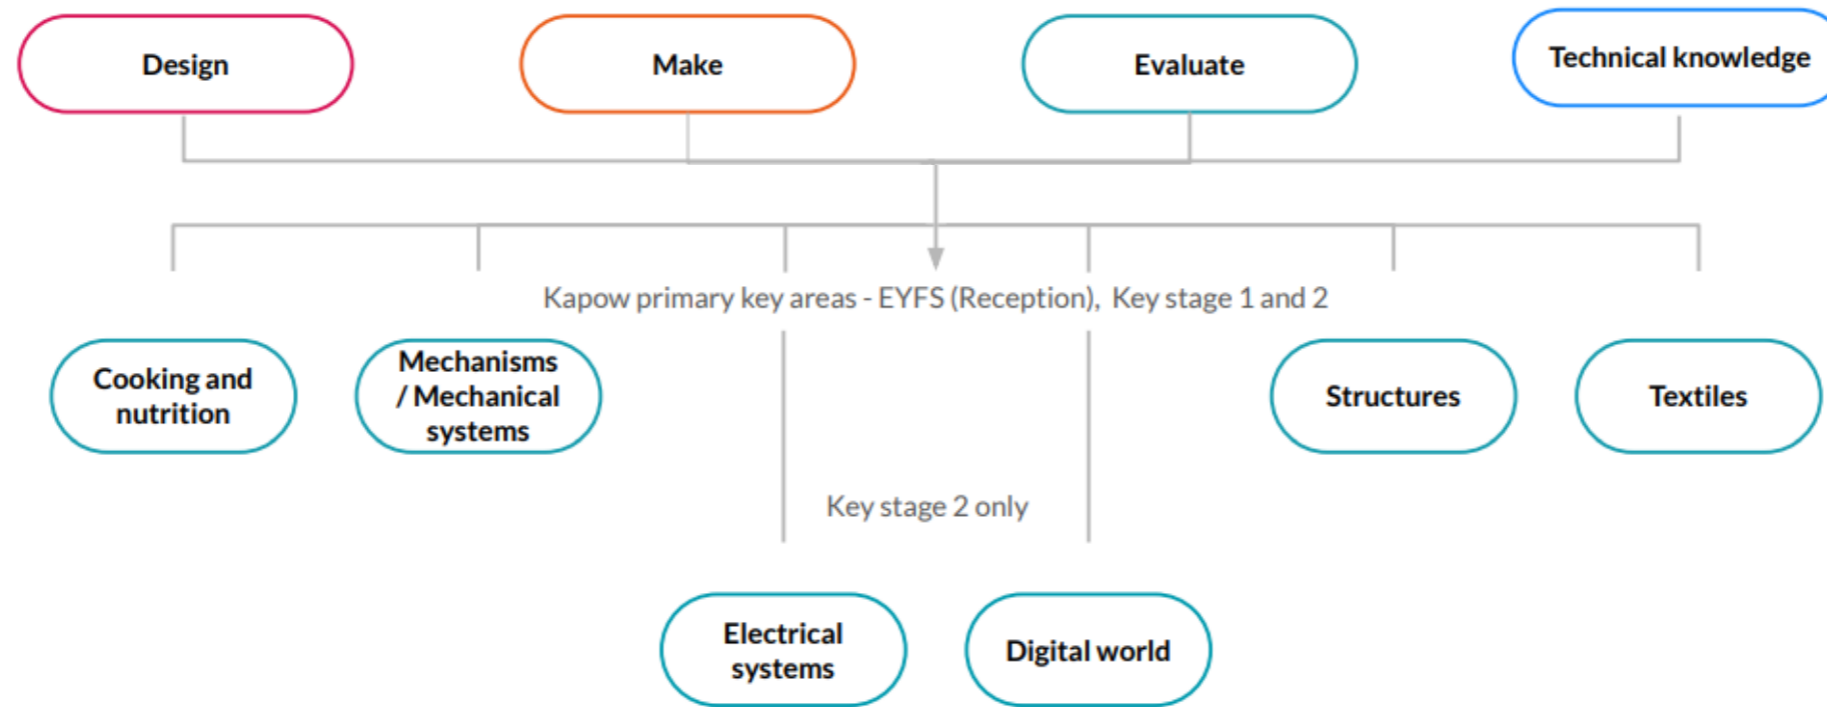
Design

Make

Evaluate

Technical knowledge

Kapow primary key areas - EYFS (Reception), Key stage 1 and 2

Cooking and nutrition

Mechanisms / Mechanical systems

Structures

Textiles

Key stage 2 only

Electrical systems

Digital world